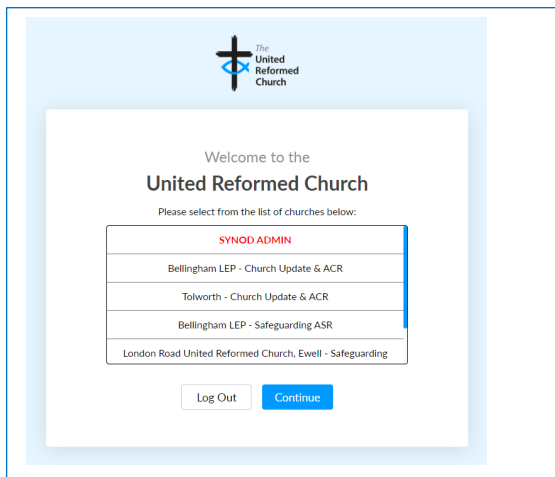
The United Reformed Church

Welcome to the

United Reformed Church

Please select from the list of churches below:

SYNOD ADMIN

Bellingham LEP - Church Update & ACR

Tolworth - Church Update & ACR

Bellingham LEP - Safeguarding ASR

London Road United Reformed Church, Ewell - Safeguarding

Log Out

Continue